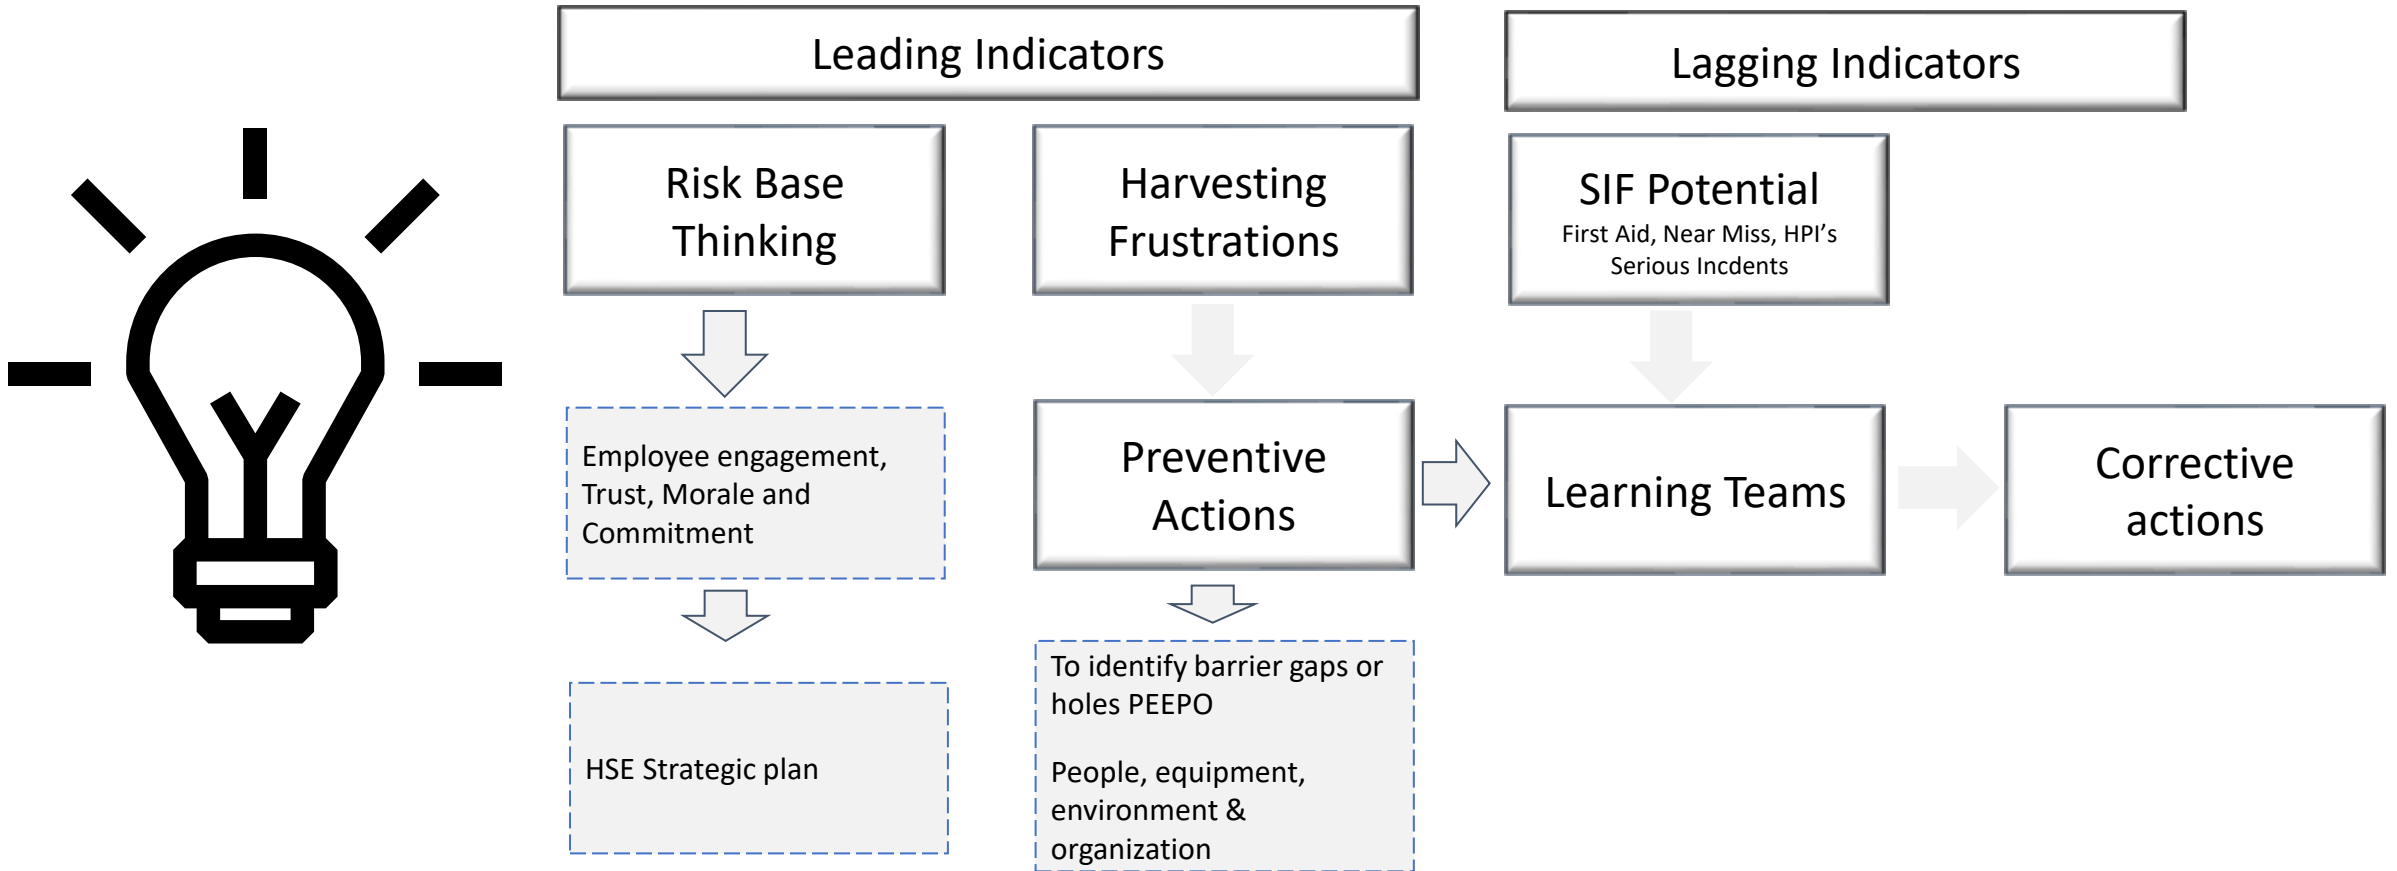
Leading Indicators

Lagging Indicators

Risk Base Thinking

Harvesting Frustrations

SIF Potential
First Aid, Near Miss, HPI's
Serious Incdents

Employee engagement, Trust, Morale and Commitment

Preventive Actions

Learning Teams

Corrective actions

HSE Strategic plan

To identify barrier gaps or holes PEEPO

People, equipment, environment & organization